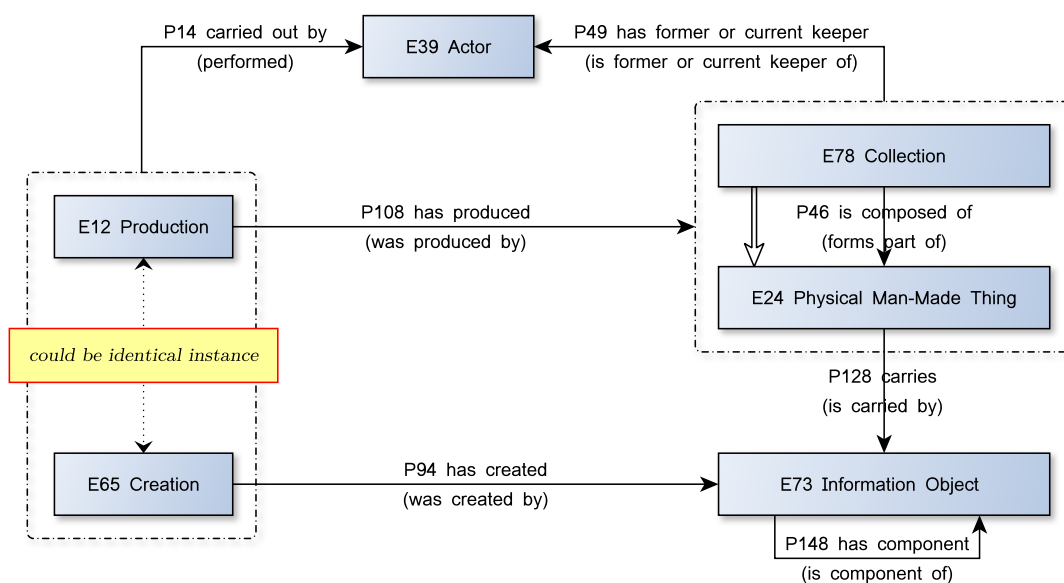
P14 carried out by
(performed)

E39 Actor

P49 has former or current keeper
(is former or current keeper of)

E78 Collection

E12 Production

P108 has produced
(was produced by)

P46 is composed of
(forms part of)

E24 Physical Man-Made Thing

could be identical instance

P128 carries
(is carried by)

E65 Creation

P94 has created
(was created by)

E73 Information Object

P148 has component
(is component of)